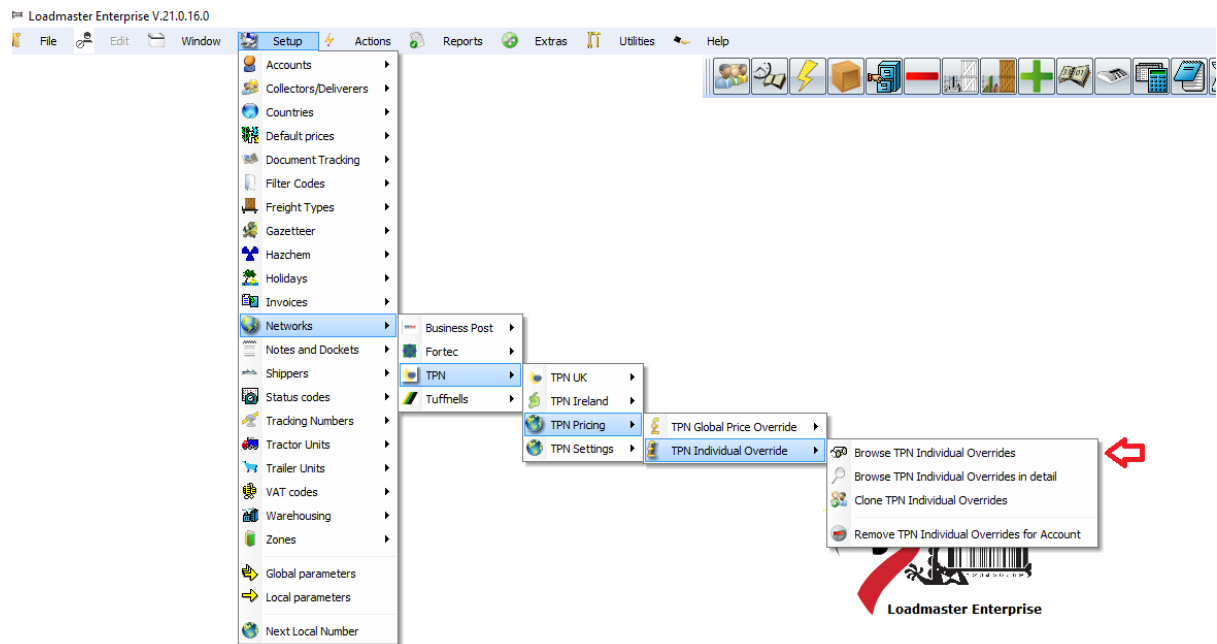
Loadmaster Enterprise V.21.0.16.0

File Edit Window Setup Actions Reports Extras Utilities Help

Accounts
Collectors/Deliverers
Countries
Default prices
Document Tracking
Filter Codes
Freight Types
Gazetteer
Hazchem
Holidays
Invoices
Networks
Notes and Dockets
Shippers
Status codes
Tracking Numbers
Tractor Units
Trailer Units
VAT codes
Warehousing
Zones
Global parameters
Local parameters
Next Local Number

Business Post
Fortec
TPN
Tuffnells

TPN UK
TPN Ireland
TPN Pricing
TPN Settings

TPN Global Price Override
TPN Individual Override

Browse TPN Individual Overrides
Browse TPN Individual Overrides in detail
Clone TPN Individual Overrides
Remove TPN Individual Overrides for Account

Loadmaster Enterprise